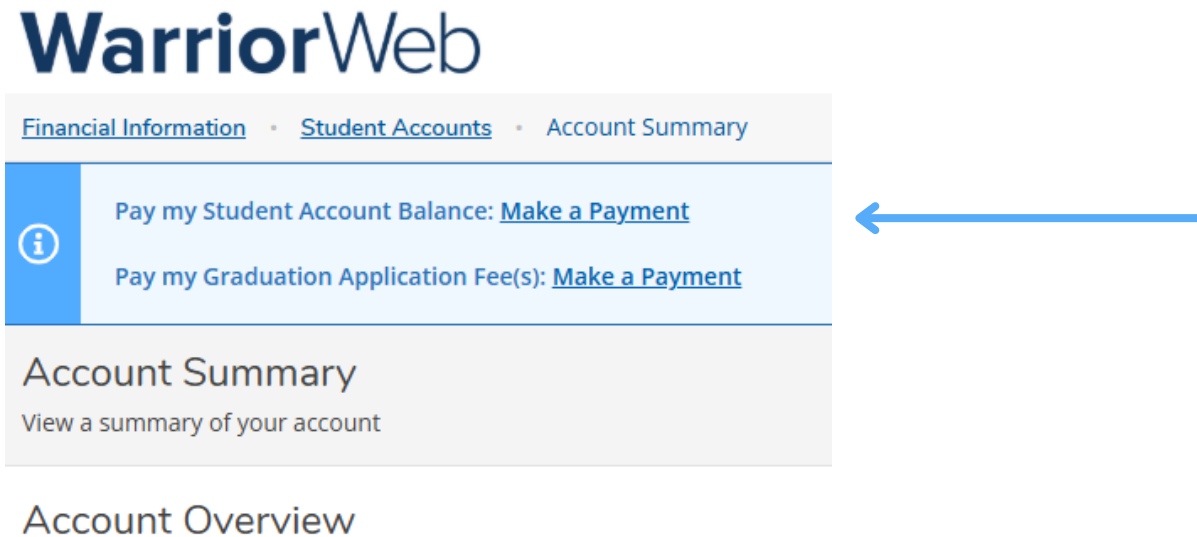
WarriorWeb

Financial Information • Student Accounts • Account Summary

Pay my Student Account Balance: Make a Payment

Pay my Graduation Application Fee(s): Make a Payment

Account Summary

View a summary of your account

Account Overview